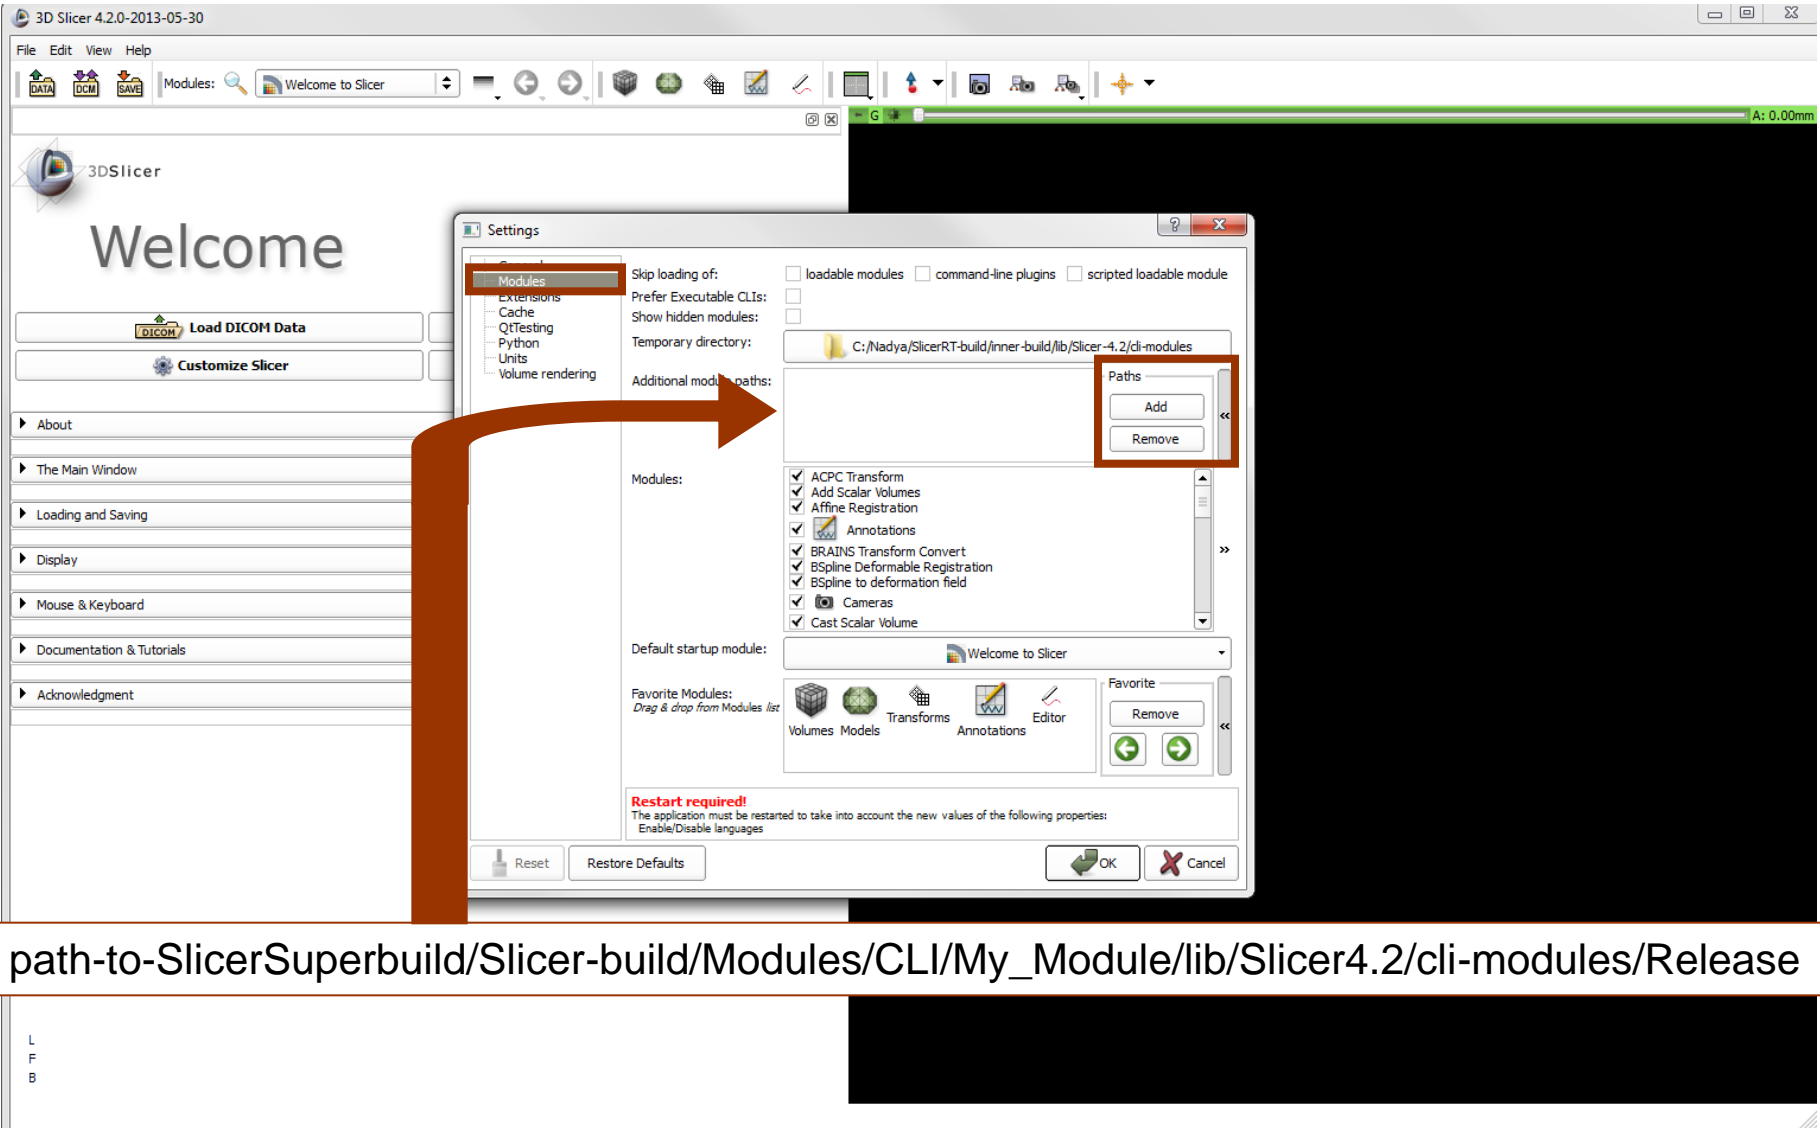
3D Slicer 4.2.0-2013-05-30

File Edit View Help

DATA DCM SAVE Modules: Welcome to Slicer

G A: 0.00mm

3DSlicer

Welcome

DICOM Load DICOM Data

Customize Slicer

About

The Main Window

Loading and Saving

Display

Mouse & Keyboard

Documentation & Tutorials

Acknowledgment

Settings

General
Modules
Extensions
Cache
QtTesting
Python
Units
Volume rendering

Skip loading of: loadable modules command-line plugins scripted loadable module

Prefer Executable CLIs:

Show hidden modules:

Temporary directory: C:/Nadya/SlicerRT-build/inner-build/lib/Slicer-4.2/cli-modules

Additional modu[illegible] paths:

Paths

Add

Remove

Modules:

ACPC Transform
Add Scalar Volumes
Affine Registration
Annotations
BRAINS Transform Convert
BSpline Deformable Registration
BSpline to deformation field
Cameras
Cast Scalar Volume

Default startup module: Welcome to Slicer

Favorite Modules:
Drag & drop from Modules list

Volumes Models Transforms Annotations Editor

Favorite

Remove

Restart required!
The application must be restarted to take into account the new values of the following properties:
Enable/Disable languages

Reset Restore Defaults OK Cancel

path-to-SlicerSuperbuild/Slicer-build/Modules/CLI/My_Module/lib/Slicer4.2/cli-modules/Release

L
F
B